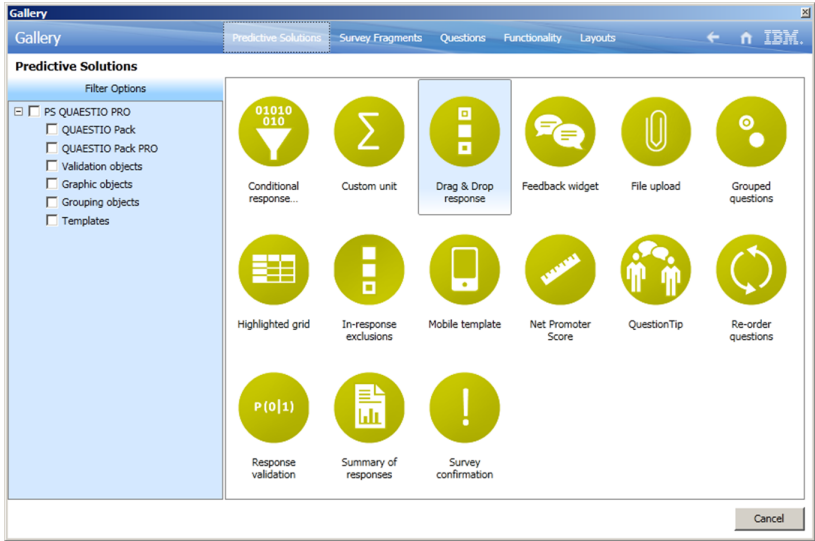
Gallery

Gallery

Predictive Solutions Survey Fragments Questions Functionality Layouts

IBM.

Predictive Solutions

Filter Options

PS QUAESTIO PRO
QUAESTIO Pack
QUAESTIO Pack PRO
Validation objects
Graphic objects
Grouping objects
Templates

01010 010

Conditional response...

Custom unit

Drag & Drop response

Feedback widget

File upload

Grouped questions

Highlighted grid

In-response exclusions

Mobile template

Net Promoter Score

QuestionTip

Re-order questions

P(0|1)

Response validation

Summary of responses

Survey confirmation

Cancel